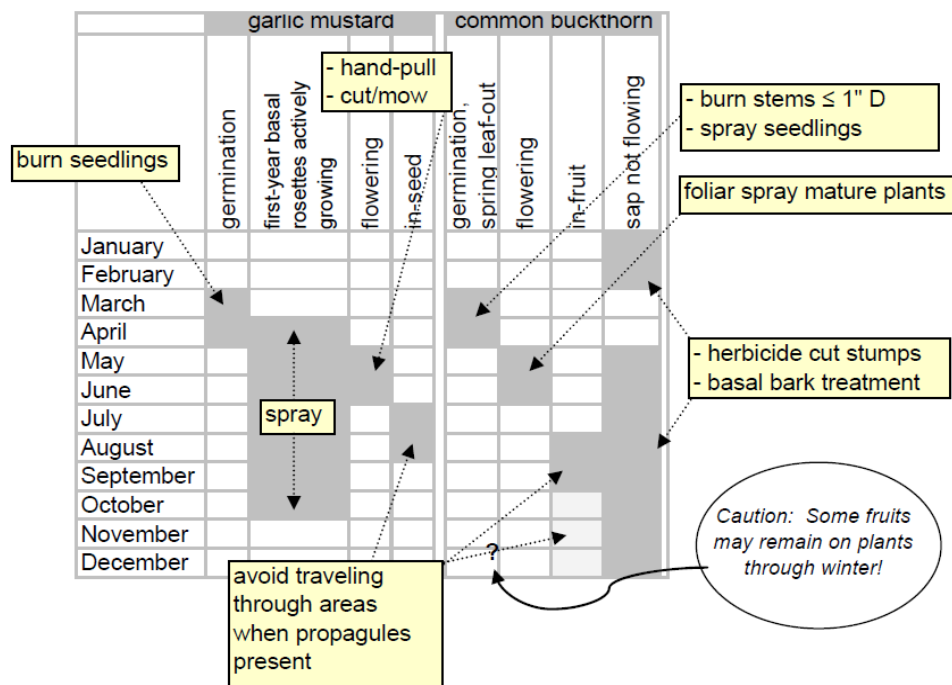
| | garlic mustard | | | | common buckthorn | | | |
|---|---|---|---|---|---|---|---|---|
| | germination | first-year basal rosettes actively growing | flowering | in-seed | germination, spring leaf-out | flowering | in-fruit | sap not flowing |
| January | | | | | | | | |
| February | | | | | | | | |
| March | | | | | | | | |
| April | | | | | | | | |
| May | | | | | | | | |
| June | | | | | | | | |
| July | | | | | | | | |
| August | | | | | | | | |
| September | | | | | | | | |
| October | | | | | | | | |
| November | | | | | | | | |
| December | | | | | | | | |

burn seedlings

- hand-pull
- cut/mow

spray

- burn stems ≤ 1" D
- spray seedlings

foliar spray mature plants

- herbicide cut stumps
- basal bark treatment

?

avoid traveling through areas when propagules present

Caution: Some fruits may remain on plants through winter!